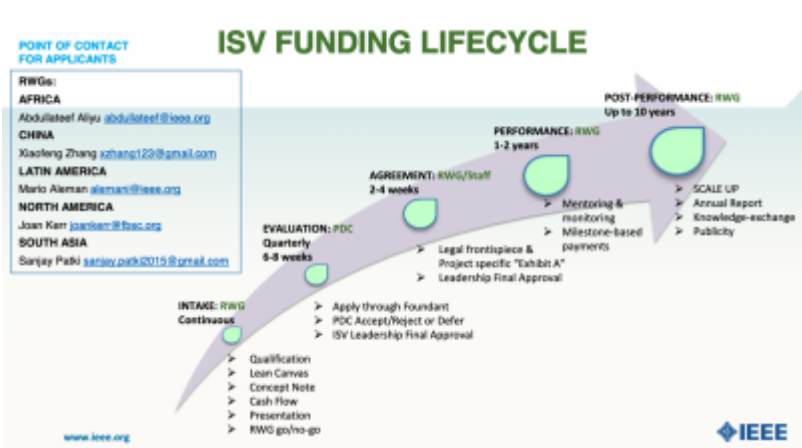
POINT OF CONTACT FOR APPLICANTS

ISV FUNDING LIFECYCLE

RWGs:

AFRICA

Abdullateef Aliyu abdullateef@ieee.org

CHINA

Xiaofeng Zhang xzhang123@gmail.com

LATIN AMERICA

Mario Aleman aleman@ieee.org

NORTH AMERICA

Joan Kerr joankerr@fbsc.org

SOUTH ASIA

Sanjay Patki sanjay.patki2015@gmail.com

POST-PERFORMANCE: RWG
Up to 10 years

PERFORMANCE: RWG
1-2 years

AGREEMENT: RWG/Staff
2-4 weeks

EVALUATION: PDC
Quarterly
6-8 weeks

INTAKE: RWG
Continuous

➢ SCALE UP
➢ Annual Report
➢ Knowledge-exchange
➢ Publicity

➢ Mentoring & monitoring
➢ Milestone-based payments

➢ Legal frontispiece & Project specific "Exhibit A"
➢ Leadership Final Approval

➢ Apply through Foundant
➢ PDC Accept/Reject or Defer
➢ ISV Leadership Final Approval

➢ Qualification
➢ Lean Canvas
➢ Concept Note
➢ Cash Flow
➢ Presentation
➢ RWG go/no-go

www.ieee.org

IEEE